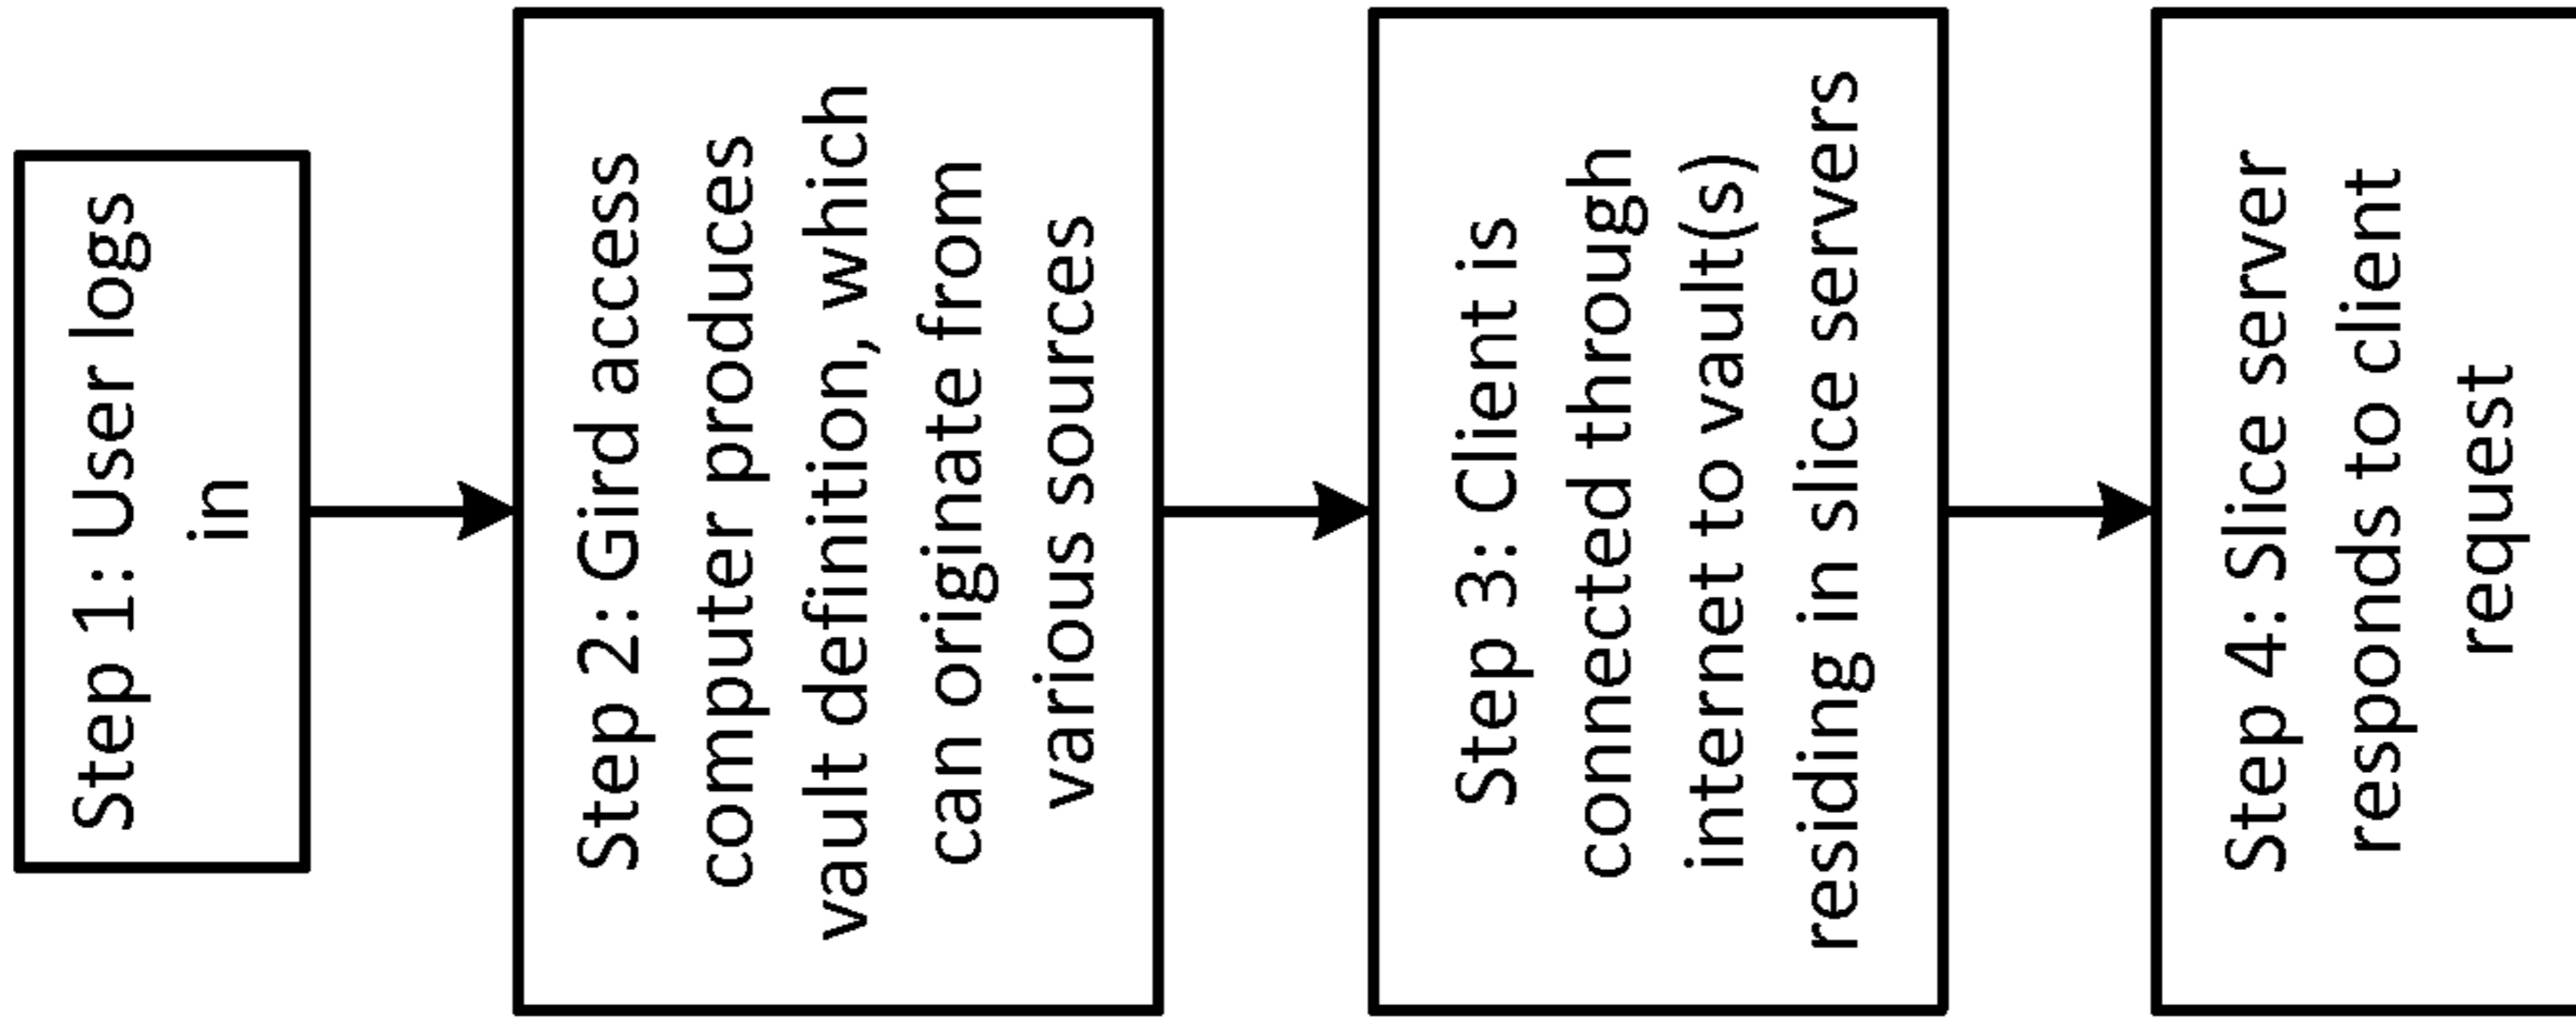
Step 1: User logs in

Step 2: Gird access computer produces vault definition, which can originate from various sources

Step 3: Client is connected through internet to vault(s) residing in slice servers

Step 4: Slice server responds to client request